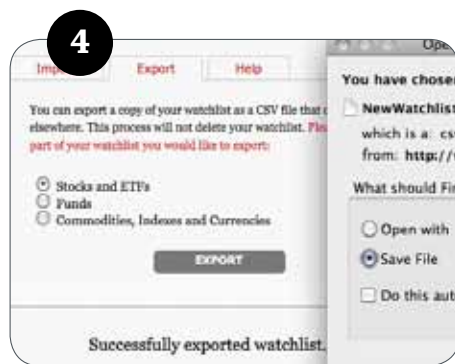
4

Imp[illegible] Export Help

You can export a copy of your watchlist as a CSV file that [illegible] elsewhere. This process will not delete your watchlist. Ple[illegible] part of your watchlist you would like to export:

Stocks and ETFs
Funds
Commodities, Indexes and Currencies

EXPORT

Successfully exported watchlist.

Ope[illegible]

You have chose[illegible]

NewWatchlist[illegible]

which is a: cs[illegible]

from: http://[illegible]

What should Fi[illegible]

Open with

Save File

Do this aut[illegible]